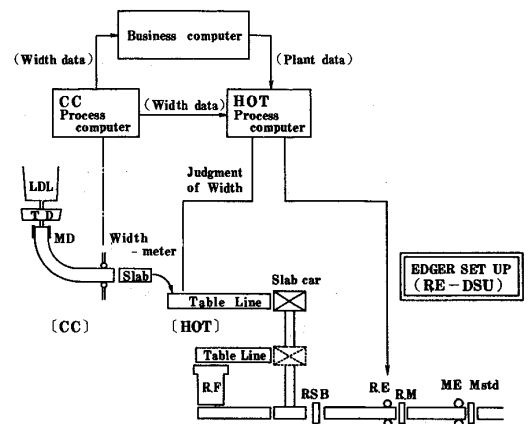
Business computer

(Width data)

(Plant data)

CC
Process
computer

(Width data)

HOT
Process
computer

Judgment
of Width

LDL

T D

MD

Width
- meter

Slab

EDGER SET UP
(RE – DSU)

Slab car

Table Line

(CC)

(HOT)

Table Line

R.F

RSB

R.E

R.M

ME

Mstd